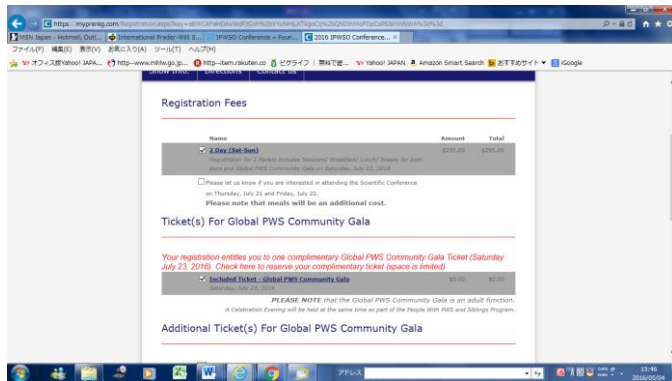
https://myreg.com/registration.aspx?key=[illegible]

MSN Japan - Hotmail, Outl... | International Prader-Willi S... | IPWSO Conference – Foun... | 2016 IPWSO Conference...

ファイル(F) 編集(E) 表示(V) お気に入り(A) ツール(T) ヘルプ(H)

オフィス版Yahoo! JAPA... | http--www.mhlw.go.jp... | http--item.rakuten.co | ピグライフ | 無料で遊... | Yahoo! JAPAN | Amazon Smart Search | おすすめサイト | Google

Show Info. | Directions | Contact Us

Registration Fees

| | Name | Amount | Total |
|---|---|---|---|
| ☑ | 2 Day (Sat-Sun) Registration for 1 Parent includes Sessions/ Breakfast/ Lunch/ Breaks for both days and Global PWS Community Gala on Saturday, July 23, 2016 | $295.00 | $295.00 |

☐ Please let us know if you are interested in attending the Scientific Conference on Thursday, July 21 and Friday, July 22.
Please note that meals will be an additional cost.

Ticket(s) For Global PWS Community Gala

Your registration entitles you to one complimentary Global PWS Community Gala Ticket (Saturday July 23, 2016) Check here to reserve your complimentary ticket (space is limited)

| | Name | Amount | Total |
|---|---|---|---|
| ☑ | Included Ticket - Global PWS Community Gala Saturday, July 23, 2016 | $0.00 | $0.00 |

PLEASE NOTE that the Global PWS Community Gala is an adult function.
A Celebration Evening will be held at the same time as part of the People With PWS and Siblings Program.

Additional Ticket(s) For Global PWS Community Gala

アドレス

15:46
2016/05/04